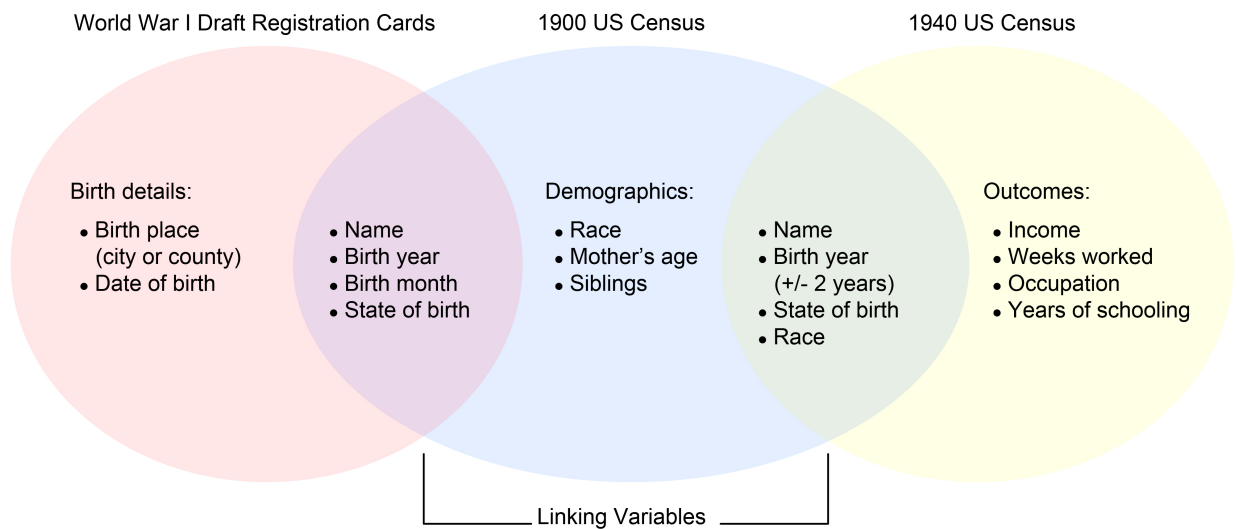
World War I Draft Registration Cards

1900 US Census

1940 US Census

Birth details:

- Birth place (city or county)
- Date of birth

- Name
- Birth year
- Birth month
- State of birth

Demographics:

- Race
- Mother's age
- Siblings

- Name
- Birth year (+/- 2 years)
- State of birth
- Race

Outcomes:

- Income
- Weeks worked
- Occupation
- Years of schooling

Linking Variables